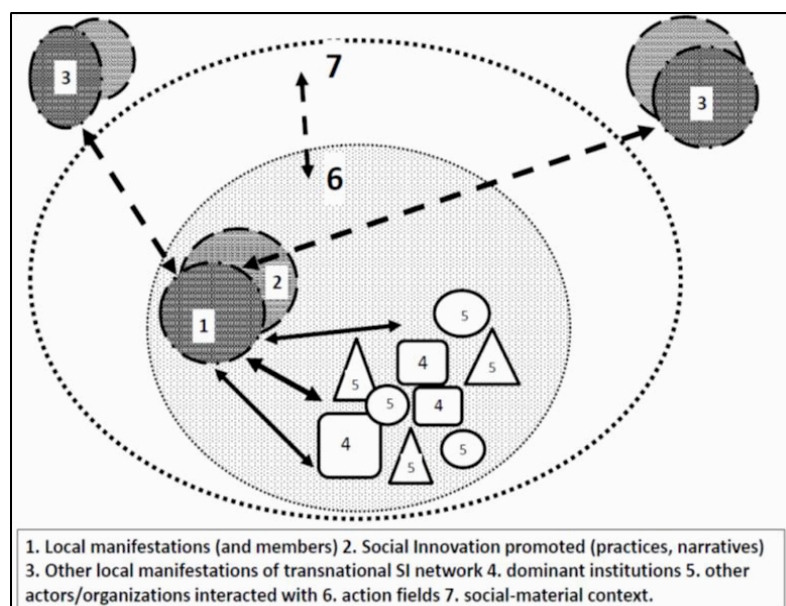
3

7

3

6

2

1

5

4

5

5

5

4

4

5

5

1. Local manifestations (and members) 2. Social Innovation promoted (practices, narratives) 3. Other local manifestations of transnational SI network 4. dominant institutions 5. other actors/organizations interacted with 6. action fields 7. social-material context.